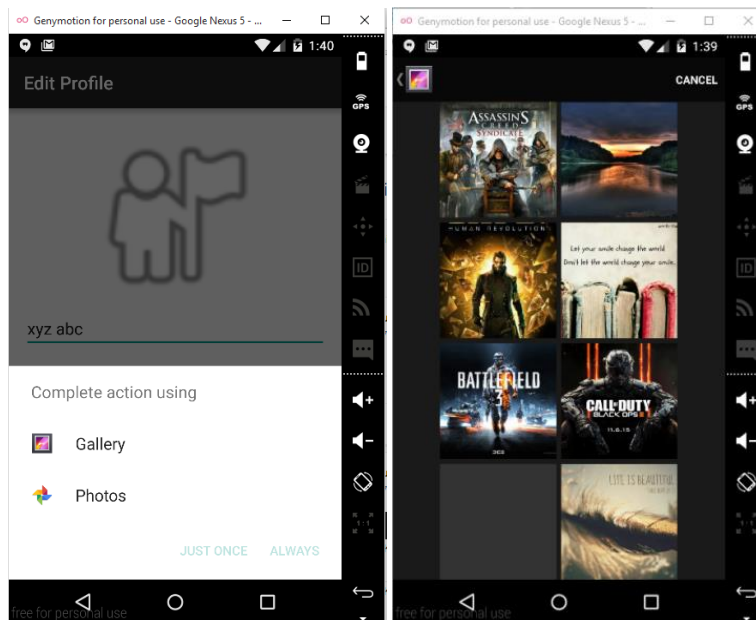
Genymotion for personal use - Google Nexus 5 - ...

1:40

GPS

ID

Edit Profile

xyz abc

Complete action using

Gallery

Photos

JUST ONCE ALWAYS

free for personal use

Genymotion for personal use - Google Nexus 5 - ...

1:39

CANCEL

ASSASSINS CREED SYNDICATE

HUMAN REVOLUTION

Let your smile change the world
Don't let the world change your smile

BATTLEFIELD 3

CALL DUTY BLACK OPS III

LIFE IS BEAUTIFUL

GPS

ID

free for personal use